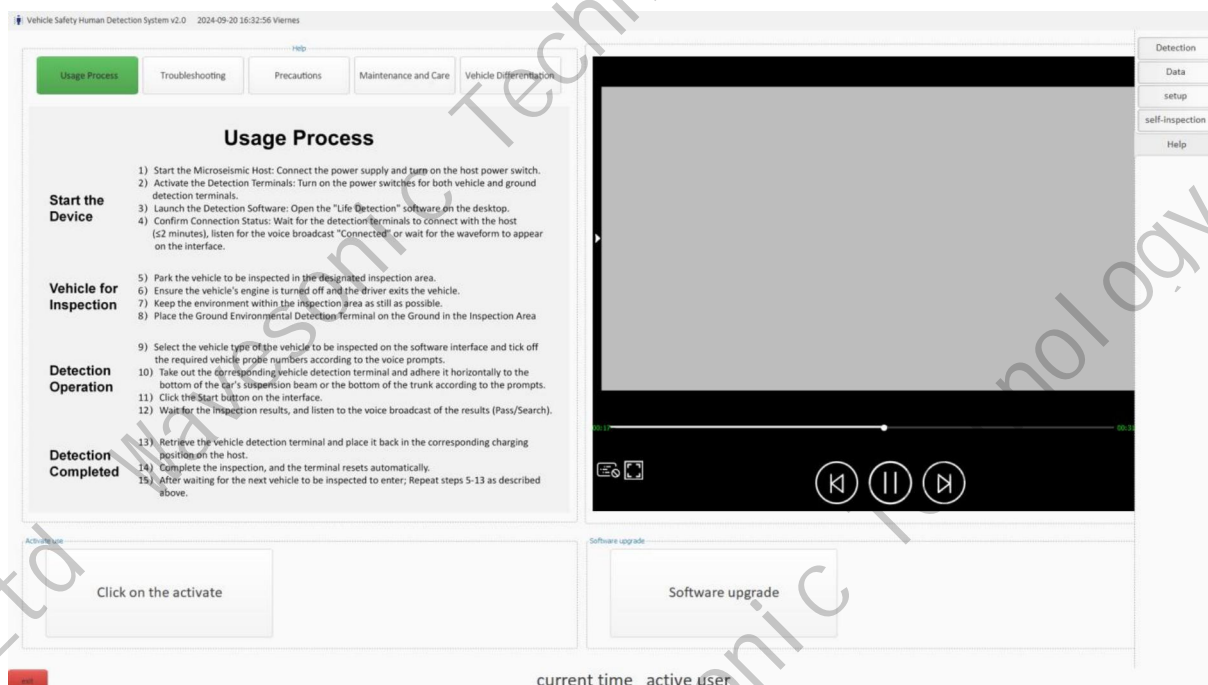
Vehicle Safety Human Detection System v2.0 2024-09-20 16:32:56 Viernes

Help

Usage Process | Troubleshooting | Precautions | Maintenance and Care | Vehicle Differentiation

Usage Process

Start the Device

1) Start the Microseismic Host: Connect the power supply and turn on the host power switch.
2) Activate the Detection Terminals: Turn on the power switches for both vehicle and ground detection terminals.
3) Launch the Detection Software: Open the "Life Detection" software on the desktop.
4) Confirm Connection Status: Wait for the detection terminals to connect with the host (≤2 minutes), listen for the voice broadcast "Connected" or wait for the waveform to appear on the interface.

Vehicle for Inspection

5) Park the vehicle to be inspected in the designated inspection area.
6) Ensure the vehicle's engine is turned off and the driver exits the vehicle.
7) Keep the environment within the inspection area as still as possible.
8) Place the Ground Environmental Detection Terminal on the Ground in the Inspection Area

Detection Operation

9) Select the vehicle type of the vehicle to be inspected on the software interface and tick off the required vehicle probe numbers according to the voice prompts.
10) Take out the corresponding vehicle detection terminal and adhere it horizontally to the bottom of the car's suspension beam or the bottom of the trunk according to the prompts.
11) Click the Start button on the interface.
12) Wait for the inspection results, and listen to the voice broadcast of the results (Pass/Search).

Detection Completed

13) Retrieve the vehicle detection terminal and place it back in the corresponding charging position on the host.
14) Complete the inspection, and the terminal resets automatically.
15) After waiting for the next vehicle to be inspected to enter; Repeat steps 5-13 as described above.

00:17 00:31

Detection
Data
setup
self-inspection
Help

Activate use
Click on the activate

Software upgrade
Software upgrade

exit

current time active user